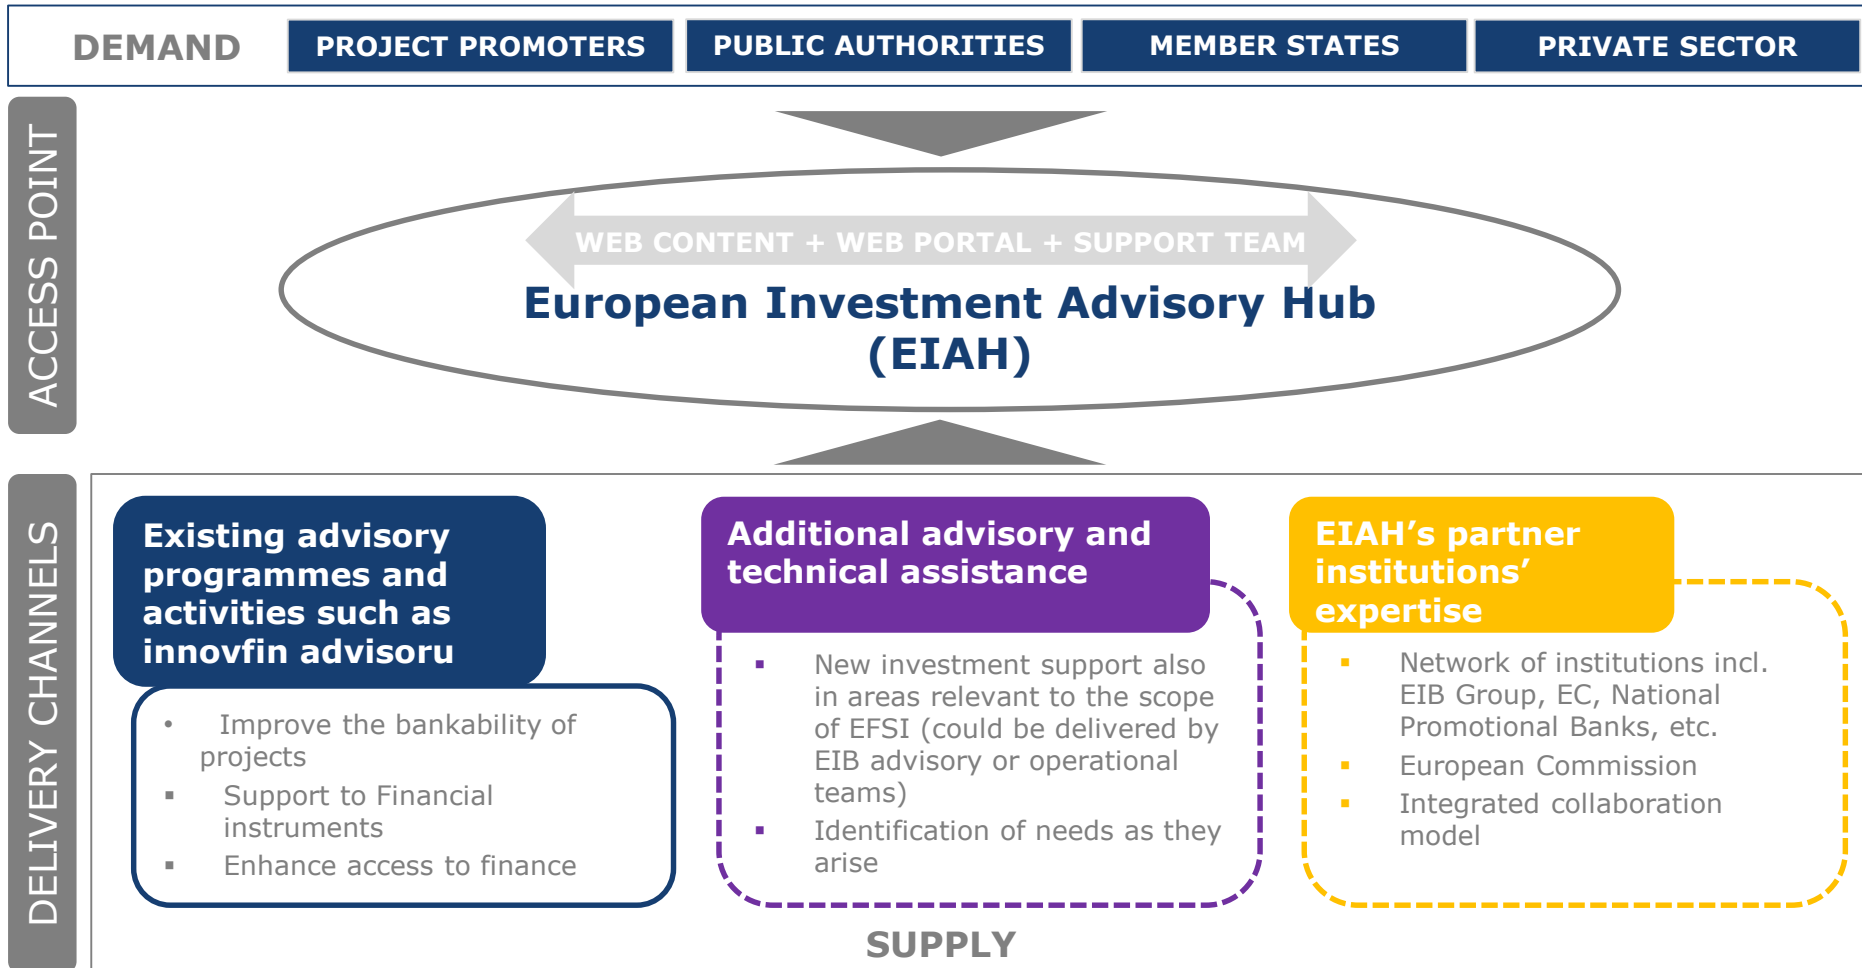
DEMAND

PROJECT PROMOTERS

PUBLIC AUTHORITIES

MEMBER STATES

PRIVATE SECTOR

ACCESS POINT

WEB CONTENT + WEB PORTAL + SUPPORT TEAM

European Investment Advisory Hub (EIAH)

DELIVERY CHANNELS

Existing advisory programmes and activities such as innovfin advisoru

• Improve the bankability of projects
▪ Support to Financial instruments
▪ Enhance access to finance

Additional advisory and technical assistance

▪ New investment support also in areas relevant to the scope of EFSI (could be delivered by EIB advisory or operational teams)
▪ Identification of needs as they arise

EIAH's partner institutions' expertise

▪ Network of institutions incl. EIB Group, EC, National Promotional Banks, etc.
▪ European Commission
▪ Integrated collaboration model

SUPPLY